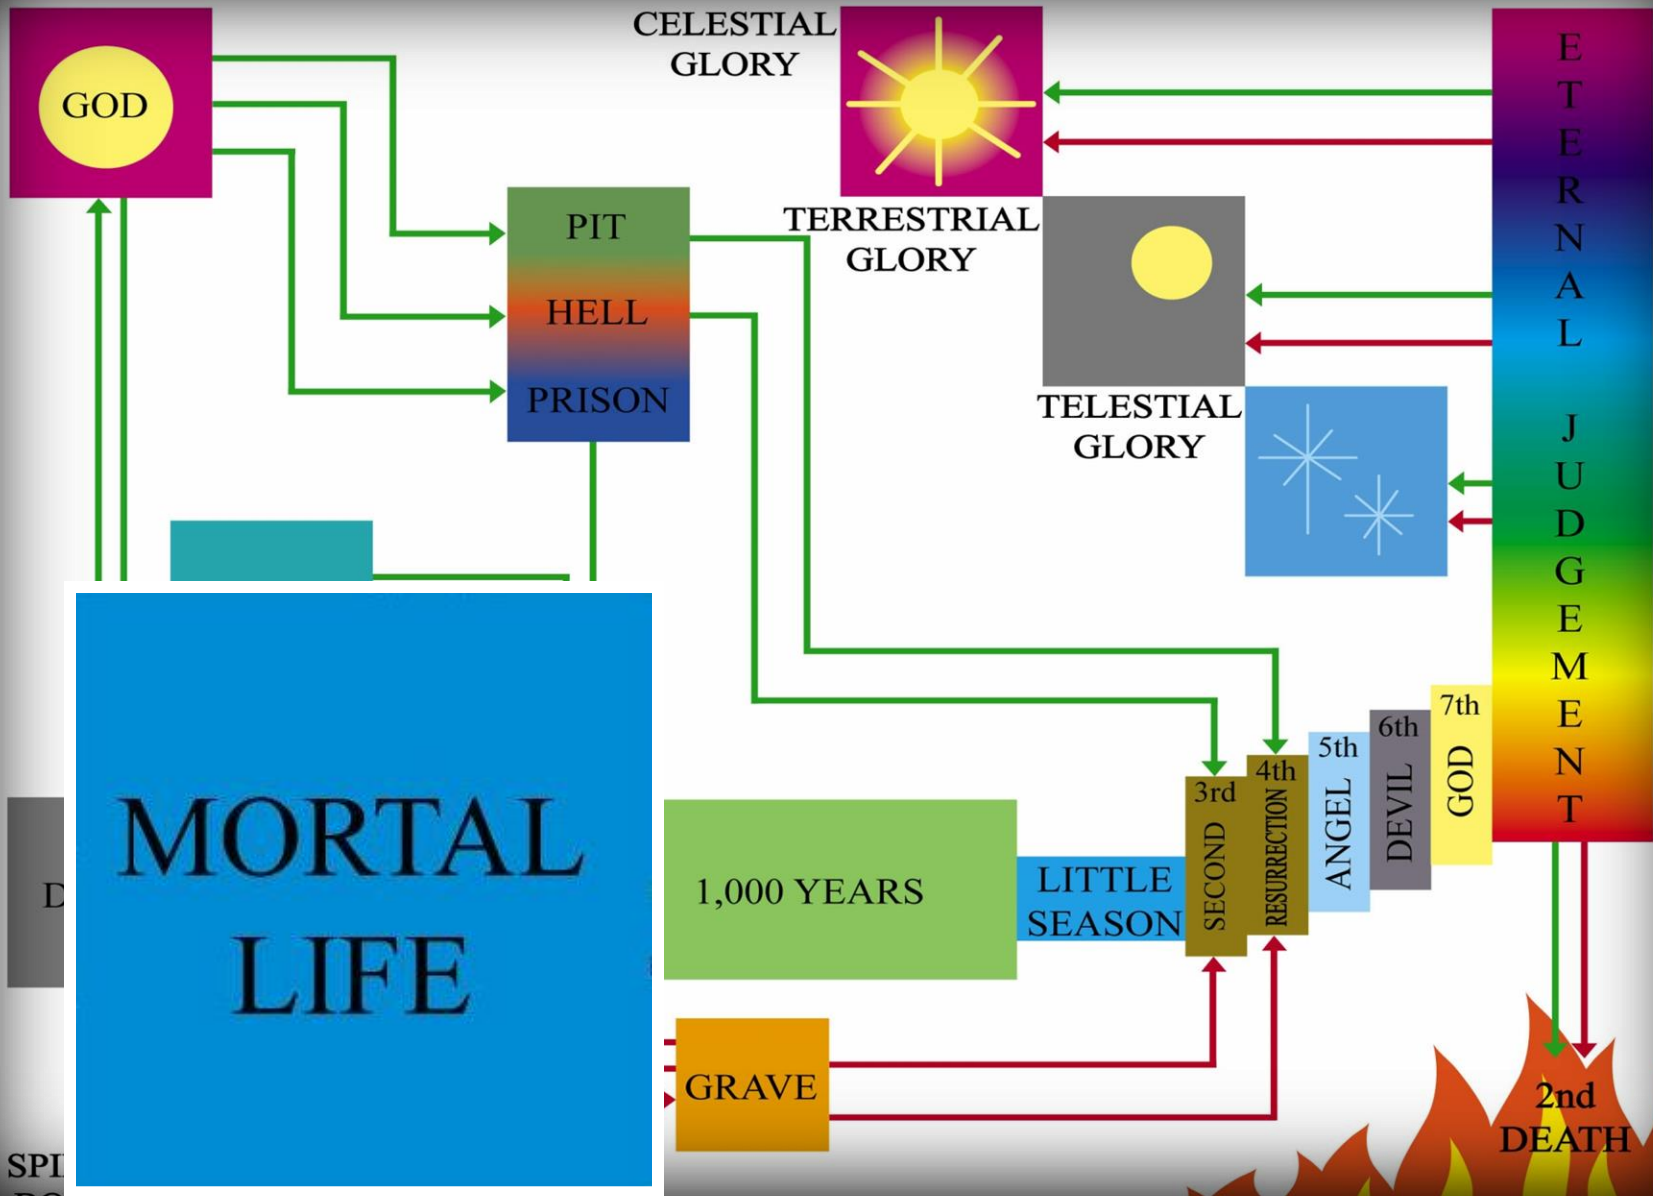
GOD

CELESTIAL GLORY

PIT

HELL

PRISON

TERRESTRIAL GLORY

TELESTIAL GLORY

ETERNAL JUDGEMENT

D

MORTAL LIFE

1,000 YEARS

LITTLE SEASON

3rd SECOND

4th RESURRECTION

5th ANGEL

6th DEVIL

7th GOD

GRAVE

2nd DEATH

SPI

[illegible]